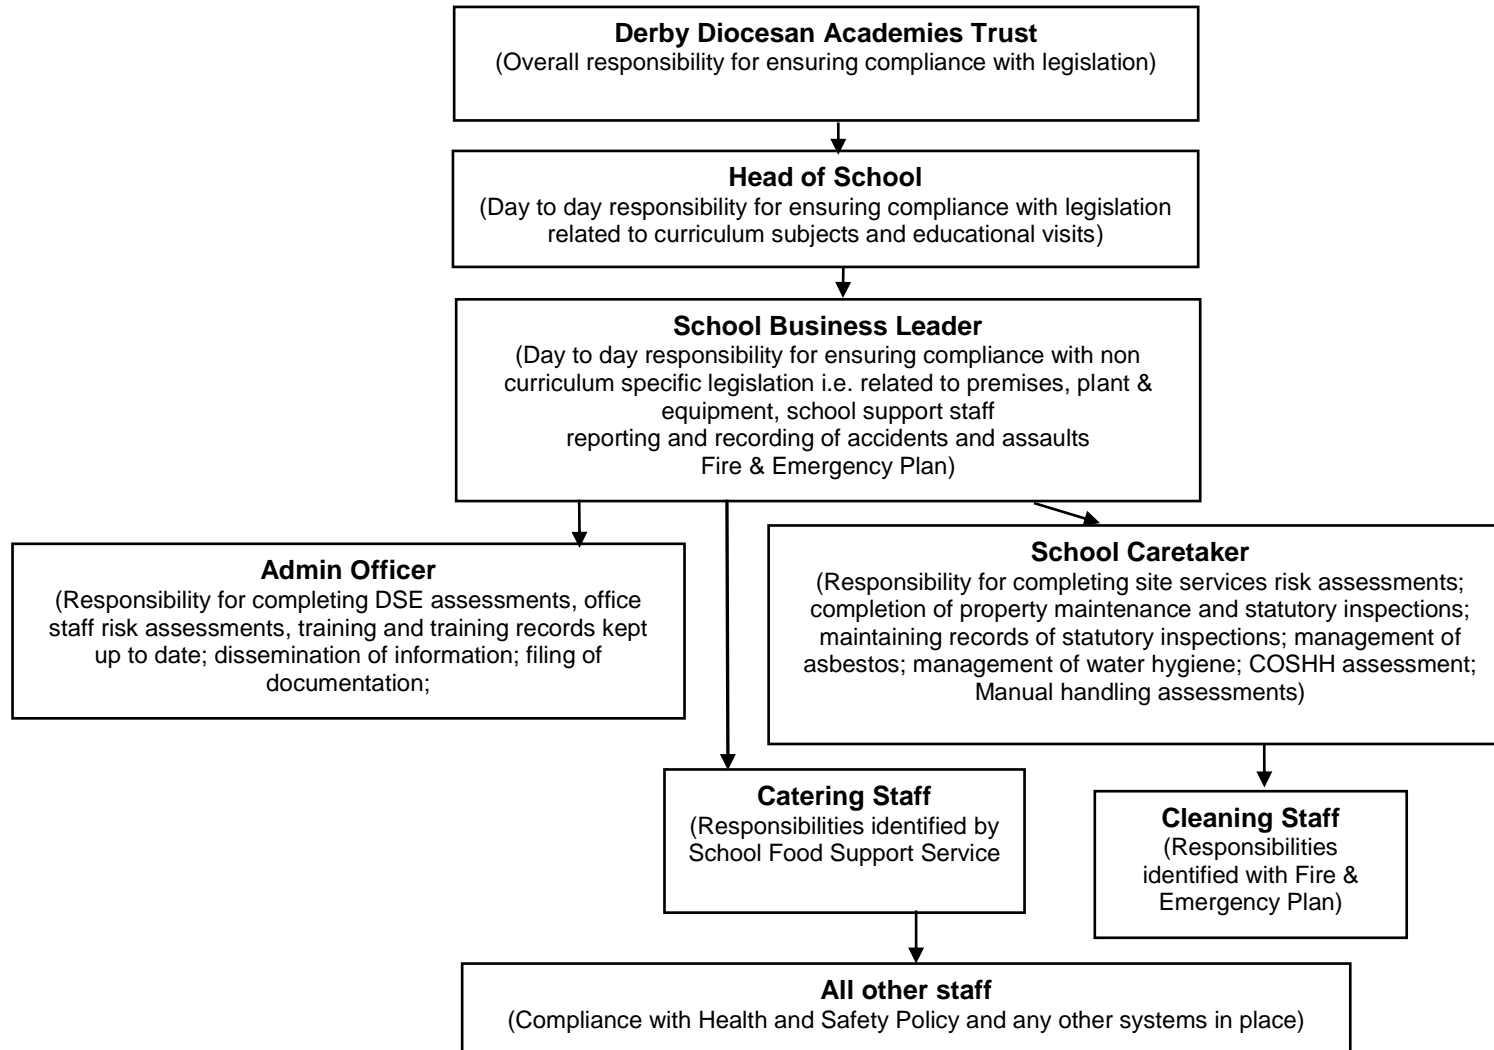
**Derby Diocesan Academies Trust**
(Overall responsibility for ensuring compliance with legislation)

**Head of School**
(Day to day responsibility for ensuring compliance with legislation related to curriculum subjects and educational visits)

**School Business Leader**
(Day to day responsibility for ensuring compliance with non curriculum specific legislation i.e. related to premises, plant & equipment, school support staff
reporting and recording of accidents and assaults
Fire & Emergency Plan)

**Admin Officer**
(Responsibility for completing DSE assessments, office staff risk assessments, training and training records kept up to date; dissemination of information; filing of documentation;

**School Caretaker**
(Responsibility for completing site services risk assessments; completion of property maintenance and statutory inspections; maintaining records of statutory inspections; management of asbestos; management of water hygiene; COSHH assessment; Manual handling assessments)

**Catering Staff**
(Responsibilities identified by School Food Support Service

**Cleaning Staff**
(Responsibilities identified with Fire & Emergency Plan)

**All other staff**
(Compliance with Health and Safety Policy and any other systems in place)